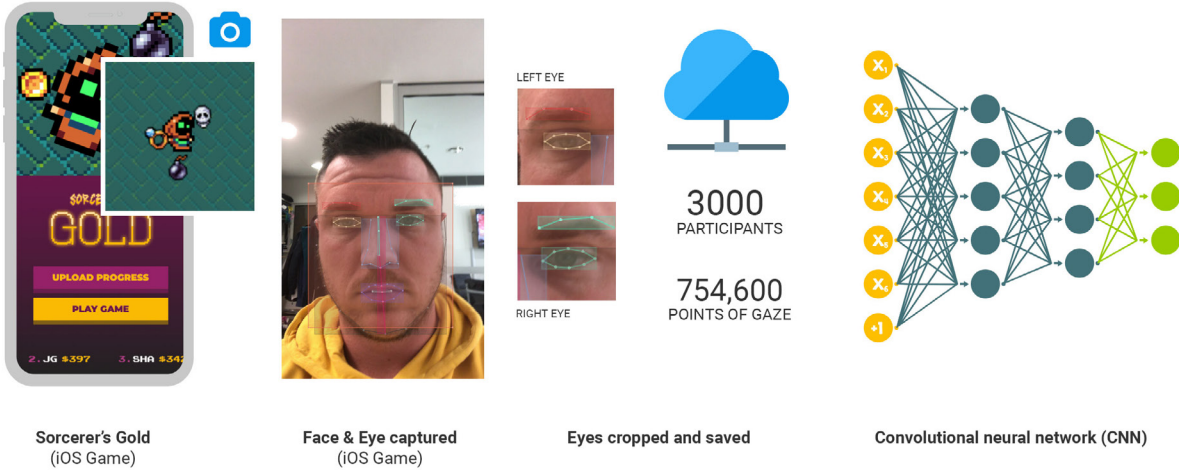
SORCERER'S
GOLD
UPLOAD PROGRESS
PLAY GAME
2. JG $397 3. SHA $342

LEFT EYE
RIGHT EYE

3000
PARTICIPANTS

754,600
POINTS OF GAZE

$X_1$
$X_2$
$X_3$
$X_4$
$X_5$
$X_6$
+1

Sorcerer's Gold
(iOS Game)

Face & Eye captured
(iOS Game)

Eyes cropped and saved

Convolutional neural network (CNN)